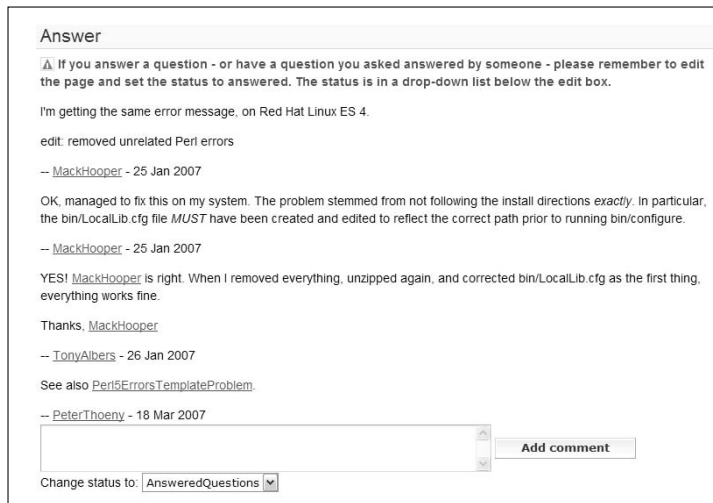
Answer

⚠ If you answer a question - or have a question you asked answered by someone - please remember to edit the page and set the status to answered. The status is in a drop-down list below the edit box.

I'm getting the same error message, on Red Hat Linux ES 4.

edit: removed unrelated Perl errors

-- MackHooper - 25 Jan 2007

OK, managed to fix this on my system. The problem stemmed from not following the install directions *exactly*. In particular, the bin/LocalLib.cfg file *MUST* have been created and edited to reflect the correct path prior to running bin/configure.

-- MackHooper - 25 Jan 2007

YES! MackHooper is right. When I removed everything, unzipped again, and corrected bin/LocalLib.cfg as the first thing, everything works fine.

Thanks, MackHooper

-- TonyAlbers - 26 Jan 2007

See also Perl5ErrorsTemplateProblem.

-- PeterThoeny - 18 Mar 2007

Add comment

Change status to: AnsweredQuestions